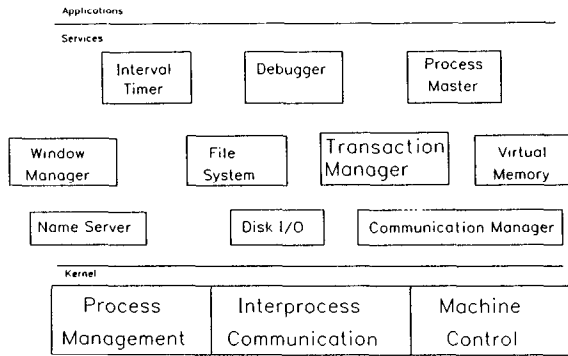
Applications

Services

Interval Timer

Debugger

Process Master

Window Manager

File System

Transaction Manager

Virtual Memory

Name Server

Disk I/O

Communication Manager

Kernel

Process Management

Interprocess Communication

Machine Control